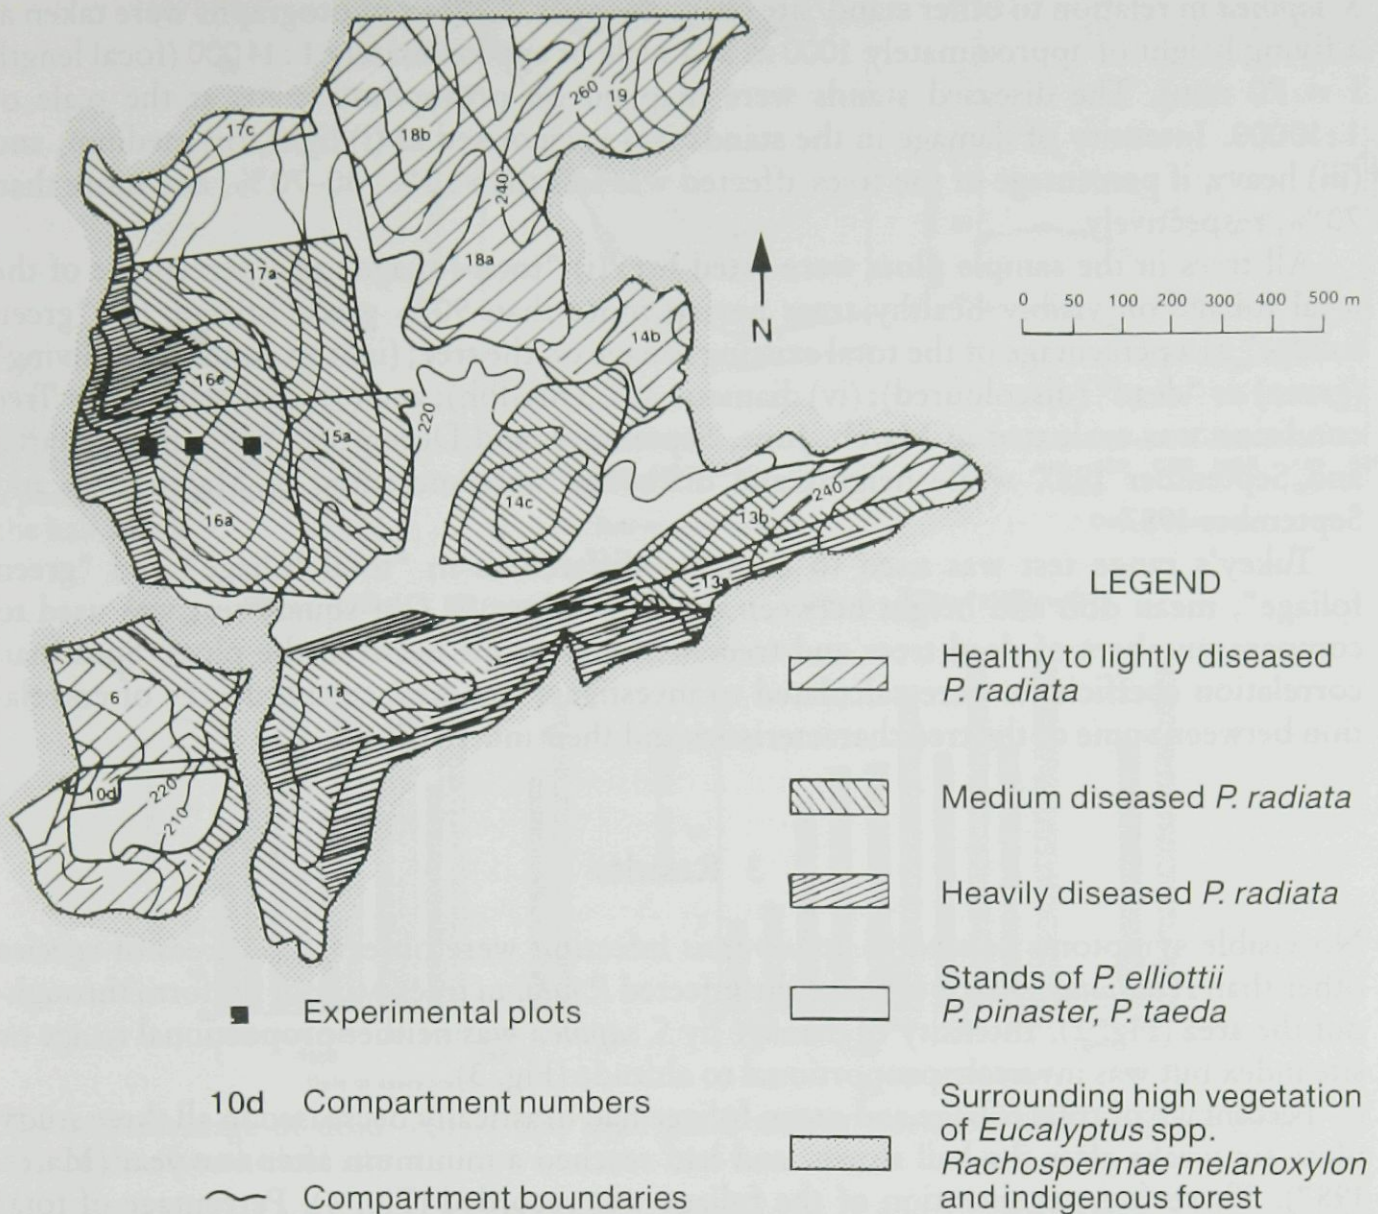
17c
18b
260
19
240
18a
17a
N
0 50 100 200 300 400 500 m
14b
16c
220
15a
16a
14c
240
13b
13a
6
11a
10d
220
210

LEGEND

Healthy to lightly diseased *P. radiata*

Medium diseased *P. radiata*

Heavily diseased *P. radiata*

Stands of *P. elliottii P. pinaster, P. taeda*

Surrounding high vegetation of *Eucalyptus* spp. *Rachospermae melanoxylon* and indigenous forest

Experimental plots

10d Compartment numbers

Compartment boundaries